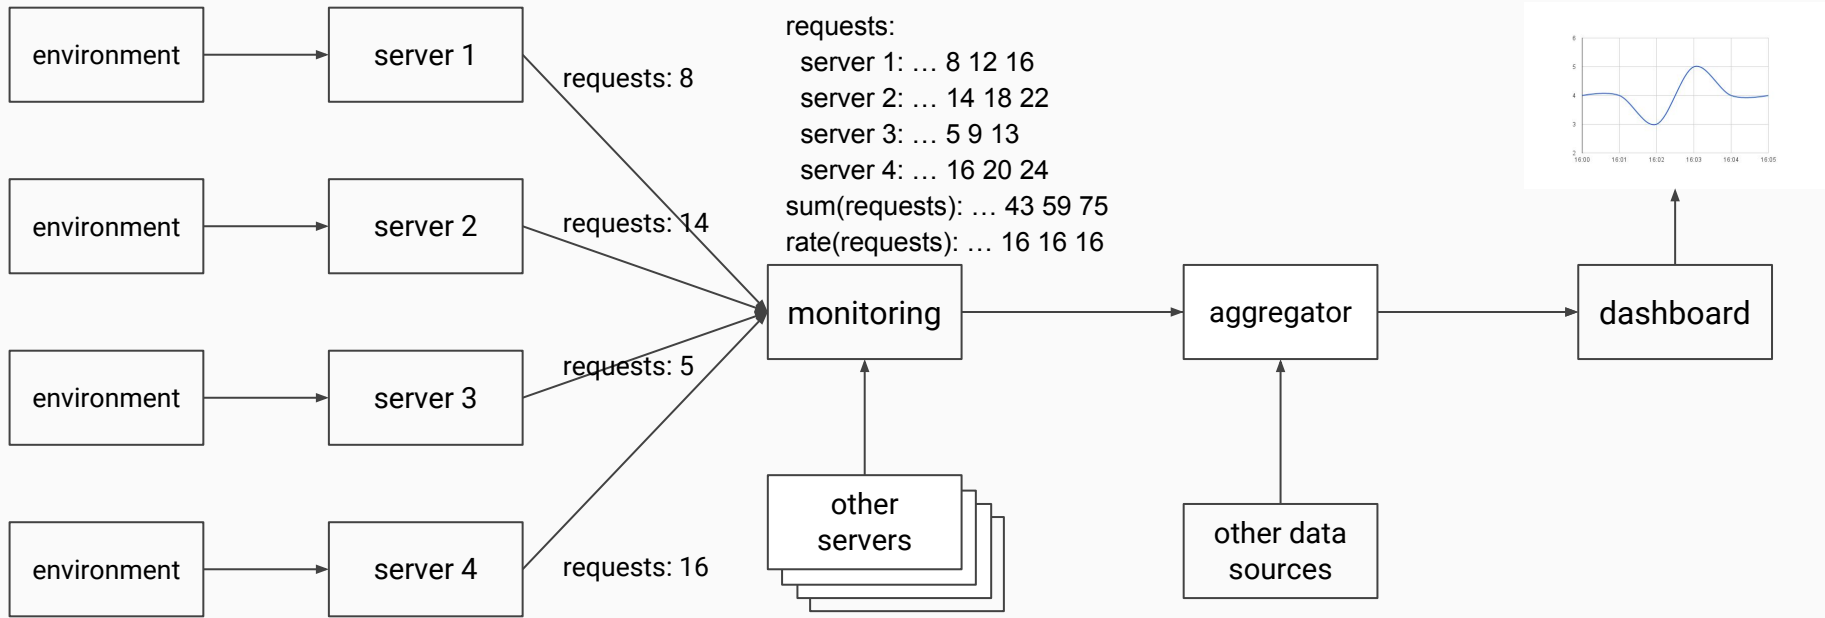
environment

server 1

requests: 8

environment

server 2

requests: 14

environment

server 3

requests: 5

environment

server 4

requests: 16

requests:
server 1: … 8 12 16
server 2: … 14 18 22
server 3: … 5 9 13
server 4: … 16 20 24
sum(requests): … 43 59 75
rate(requests): … 16 16 16

monitoring

other servers

aggregator

other data sources

dashboard

6
5
4
3
2
16:00 16:01 16:02 16:03 16:04 16:05